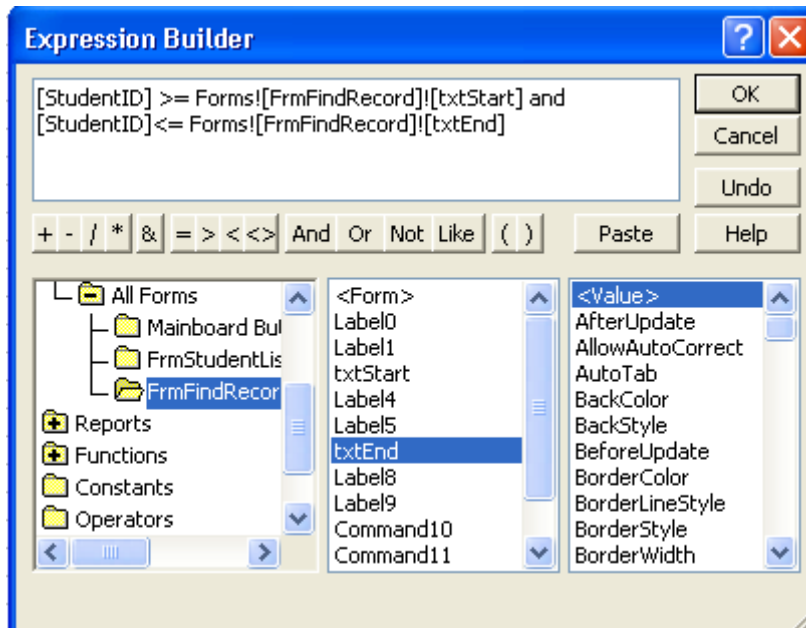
Expression Builder

[StudentID] >= Forms![FrmFindRecord]![txtStart] and [StudentID]<= Forms![FrmFindRecord]![txtEnd]

OK
Cancel
Undo
Help
Paste

+ - / * & = > < <> And Or Not Like ( )

All Forms
Mainboard Bul
FrmStudentLis
FrmFindRecor
Reports
Functions
Constants
Operators

<Form>
Label0
Label1
txtStart
Label4
Label5
txtEnd
Label8
Label9
Command10
Command11

<Value>
AfterUpdate
AllowAutoCorrect
AutoTab
BackColor
BackStyle
BeforeUpdate
BorderColor
BorderLineStyle
BorderStyle
BorderWidth